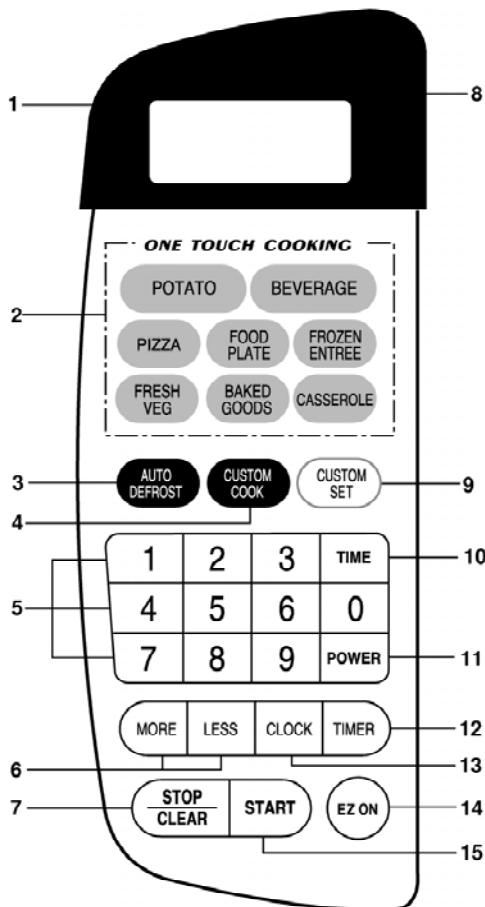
1
8
ONE TOUCH COOKING
2
POTATO
BEVERAGE
PIZZA
FOOD PLATE
FROZEN ENTREE
FRESH VEG
BAKED GOODS
CASSEROLE
3
AUTO DEFROST
CUSTOM COOK
CUSTOM SET
9
4
1
2
3
TIME
10
5
4
5
6
0
7
8
9
POWER
11
MORE
LESS
CLOCK
TIMER
12
6
13
7
STOP CLEAR
START
EZ ON
14
15